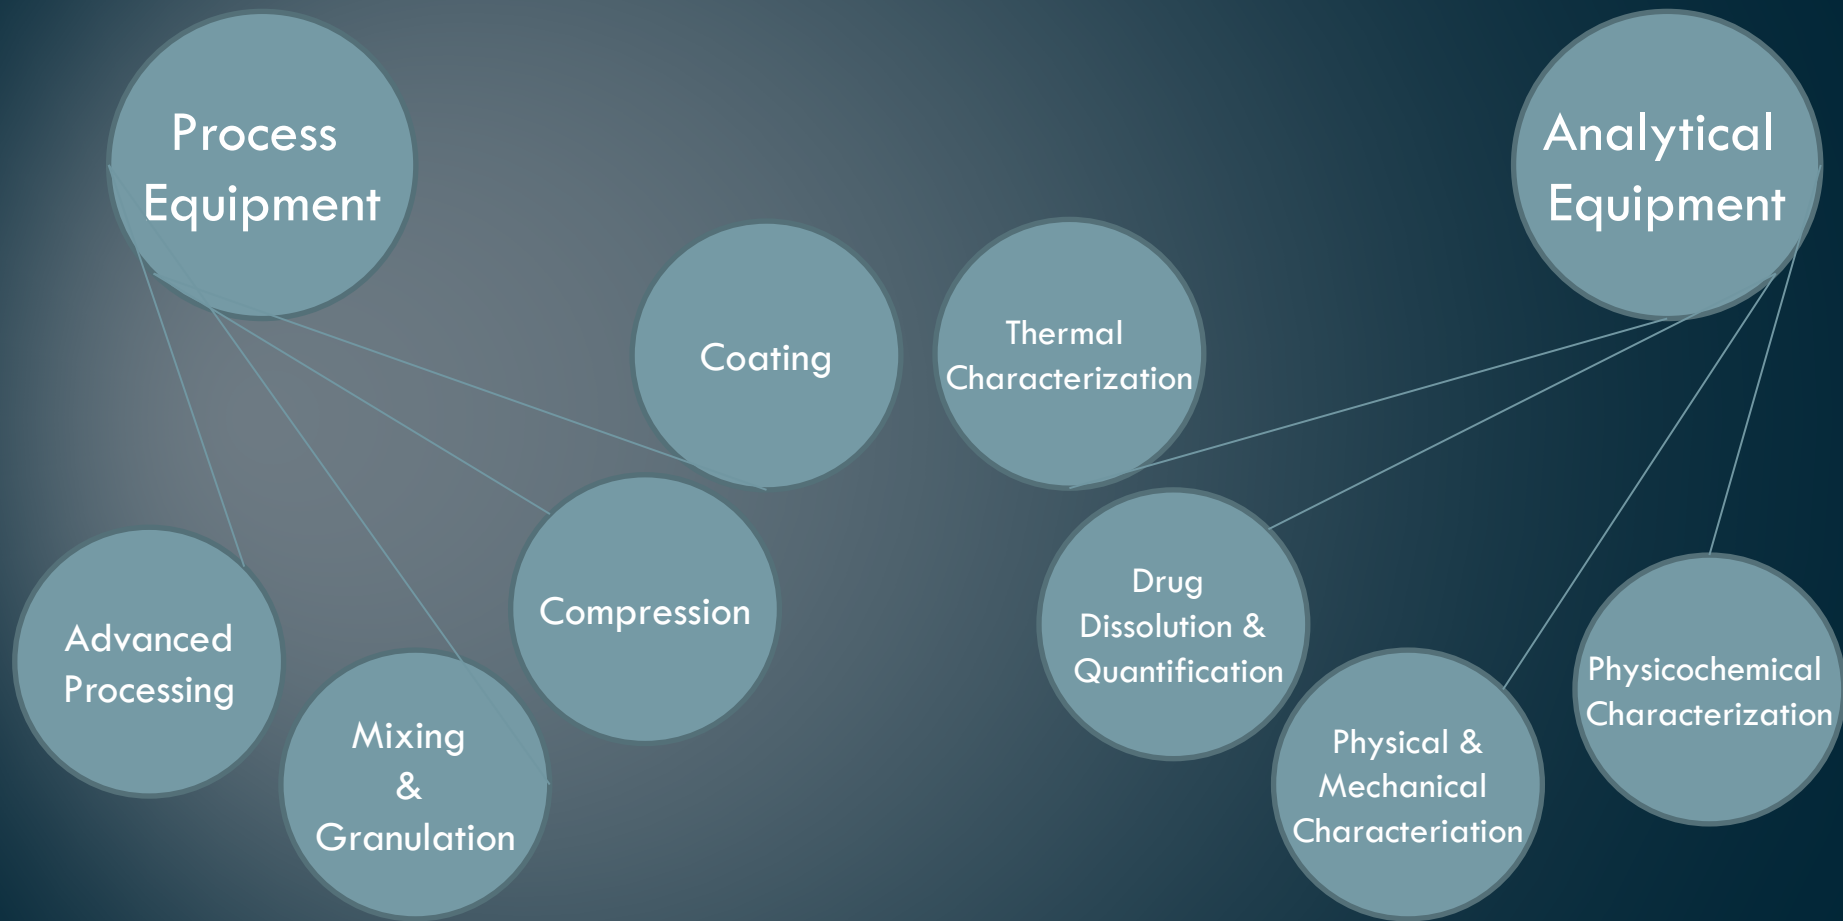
Process Equipment

Coating

Compression

Advanced Processing

Mixing & Granulation

Analytical Equipment

Thermal Characterization

Drug Dissolution & Quantification

Physical & Mechanical Characteriation

Physicochemical Characterization